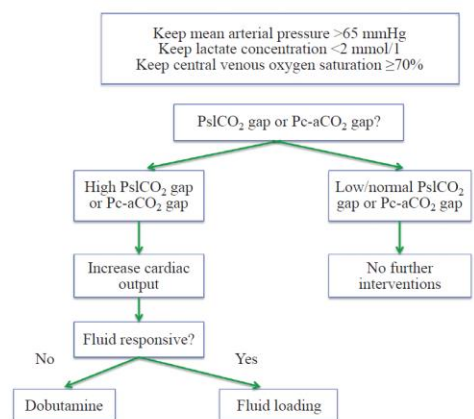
Keep mean arterial pressure >65 mmHg
Keep lactate concentration <2 mmol/l
Keep central venous oxygen saturation ≥70%

$PslCO_2$ gap or $Pc\text{-}aCO_2$ gap?

High $PslCO_2$ gap or $Pc\text{-}aCO_2$ gap

Low/normal $PslCO_2$ gap or $Pc\text{-}aCO_2$ gap

Increase cardiac output

No further interventions

Fluid responsive?

No

Yes

Dobutamine

Fluid loading